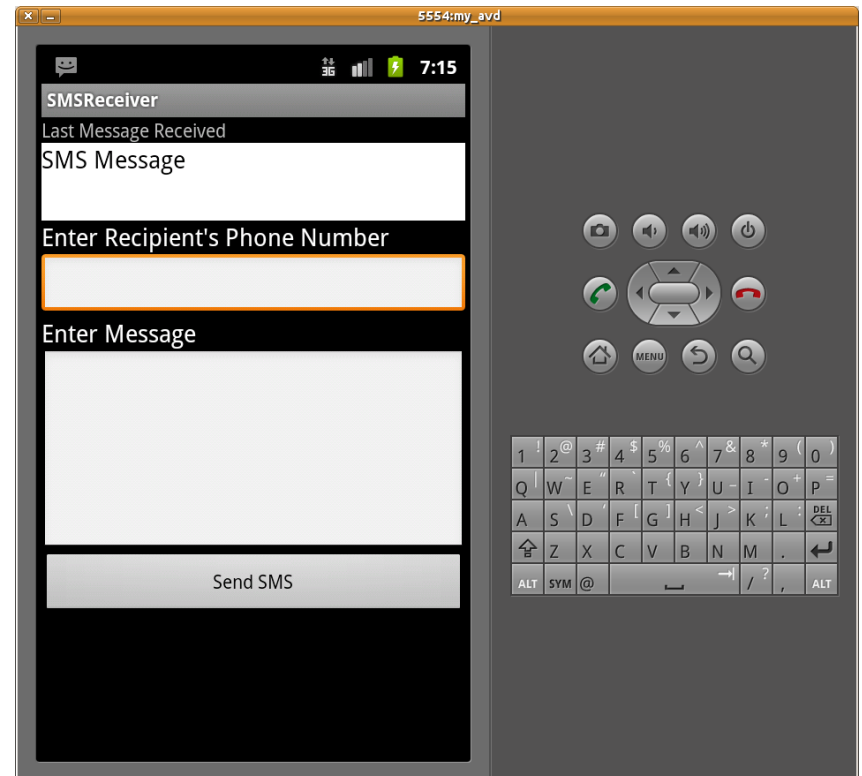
5554:my_avd

3G 7:15

SMSReceiver

Last Message Received

SMS Message

Enter Recipient's Phone Number

Enter Message

Send SMS

MENU

| 1 ! | 2 @ | 3 # | 4 $ | 5 % | 6 ^ | 7 & | 8 * | 9 ( | 0 ) |
|---|---|---|---|---|---|---|---|---|---|
| Q | W ~ | E " | R ` | T { | Y } | U - | I | O + | P = |
| A | S \ | D ' | F [ | G ] | H < | J > | K ; | L : | DEL |
| | Z | X | C | V | B | N | M | . | |
| ALT | SYM | @ | | | | | / ? | , | ALT |